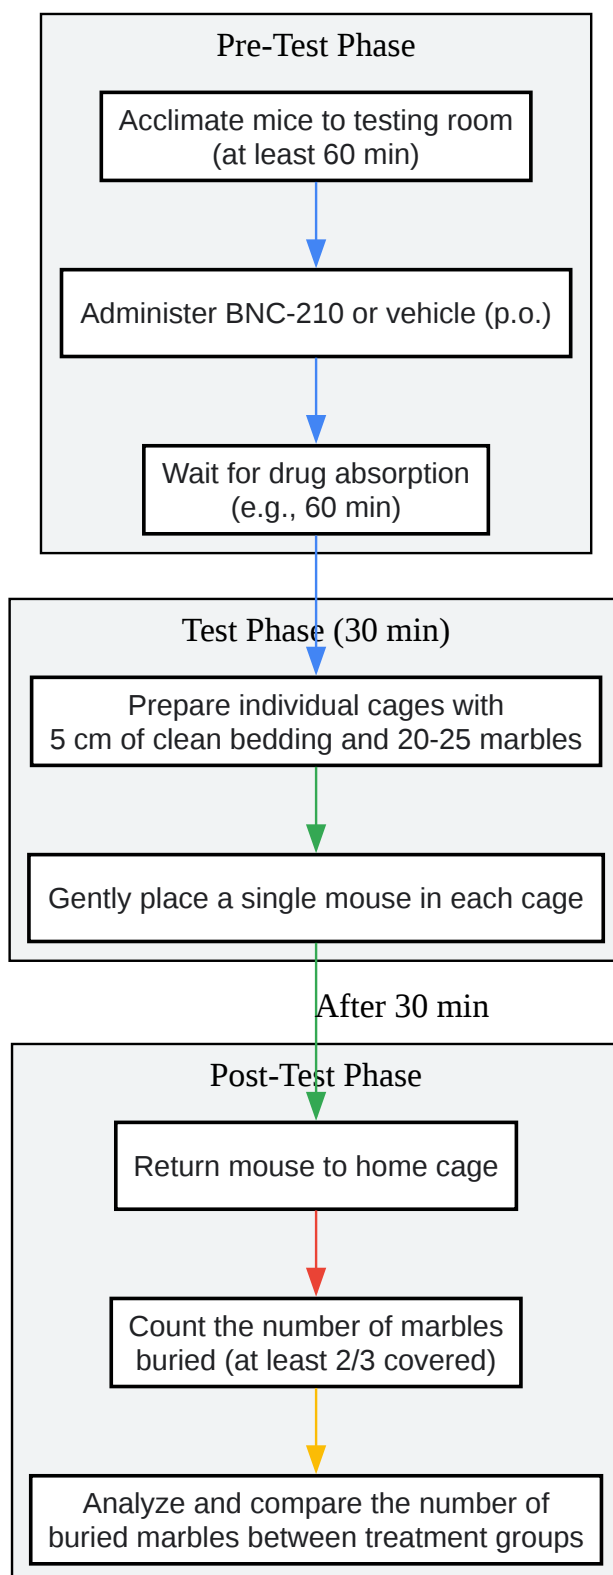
Pre-Test Phase

Acclimate mice to testing room (at least 60 min)

Administer BNC-210 or vehicle (p.o.)

Wait for drug absorption (e.g., 60 min)

Test Phase (30 min)

Prepare individual cages with 5 cm of clean bedding and 20-25 marbles

Gently place a single mouse in each cage

After 30 min

Post-Test Phase

Return mouse to home cage

Count the number of marbles buried (at least 2/3 covered)

Analyze and compare the number of buried marbles between treatment groups